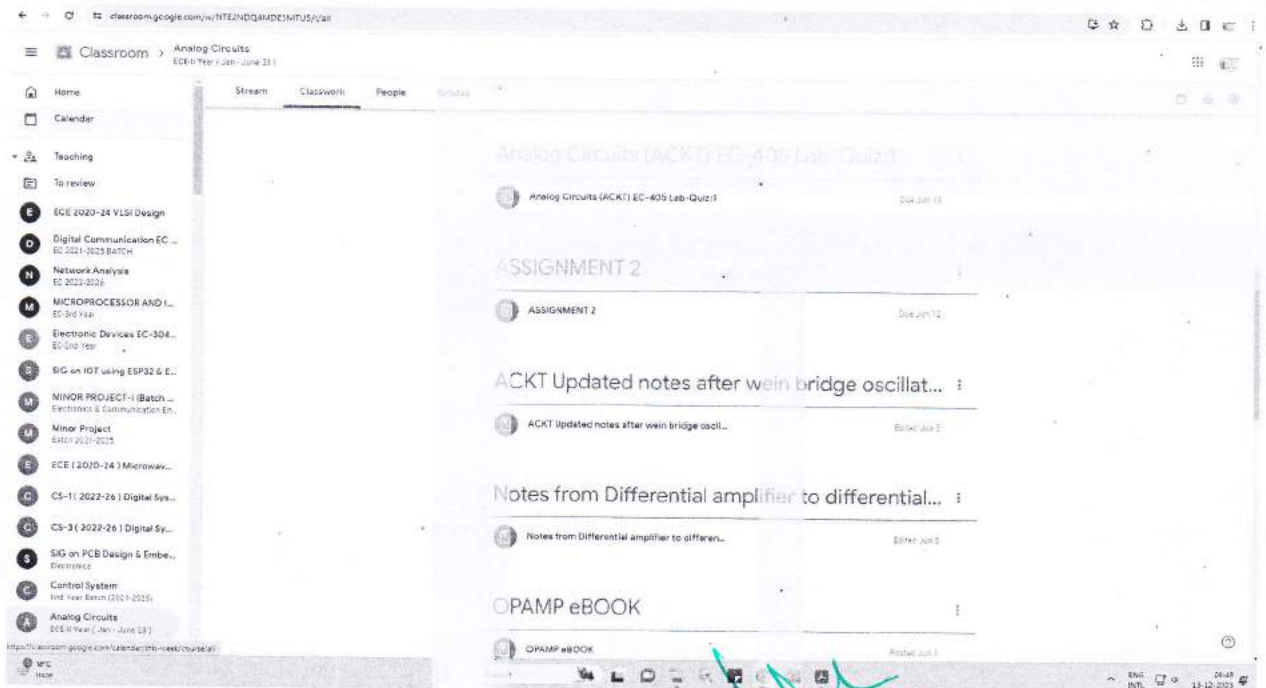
classroom.google.com/w/NTE2NDQ4MDE3MTU5/t/all

Classroom > Analog Circuits
ECE-II Year ( Jan - June 23 )

Home
Calendar
Teaching
To review
ECE 2020-24 VLSI Design
Digital Communication EC ...
EC 2021-2025 BATCH
Network Analysis
EC 2022-2026
MICROPROCESSOR AND I...
EC-3rd Year
Electronic Devices EC-304...
EC-2nd Year
SIG on IOT using ESP32 & E...
MINOR PROJECT-I (Batch ...
Electronics & Communication En...
Minor Project
Batch 2021-2025
ECE ( 2020-24 ) Microwav...
CS-1( 2022-26 ) Digital Sys...
CS-3( 2022-26 ) Digital Sy...
SIG on PCB Design & Embe...
Electronics
Control System
IInd Year Batch (2021-2025)
Analog Circuits
ECE-II Year ( Jan - June 23 )

Stream Classwork People Grades

Analog Circuits (ACKT) EC-405 Lab-Quiz1
Analog Circuits (ACKT) EC-405 Lab-Quiz1
Due Jun 13

ASSIGNMENT 2
ASSIGNMENT 2
Due Jun 12

ACKT Updated notes after wein bridge oscillat...
ACKT Updated notes after wein bridge oscil...
Edited Jun 5

Notes from Differential amplifier to differential...
Notes from Differential amplifier to differen...
Edited Jun 5

OPAMP eBOOK
OPAMP eBOOK
Posted Jun 1

https://classroom.google.com/calendar/this-week/course/all

ENG INTL 13-12-2023